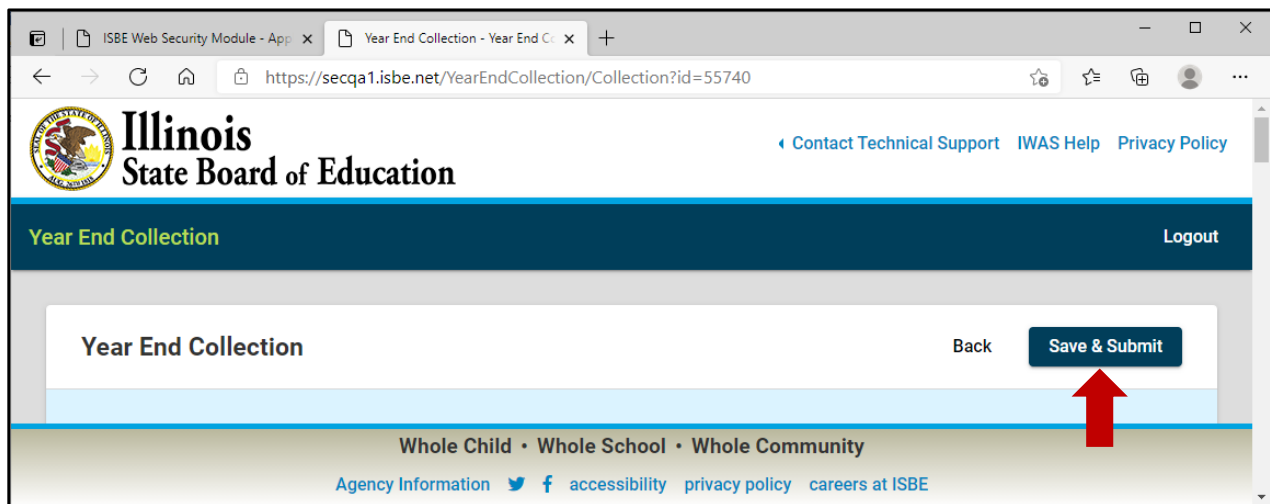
ISBE Web Security Module - App ×
Year End Collection - Year End Co ×
+

https://secqa1.isbe.net/YearEndCollection/Collection?id=55740

SEAL OF THE STATE OF ILLINOIS AUG. 26TH 1818

Illinois
State Board of Education

Contact Technical Support IWAS Help Privacy Policy

Year End Collection
Logout

Year End Collection
Back
Save & Submit

Whole Child • Whole School • Whole Community
Agency Information accessibility privacy policy careers at ISBE